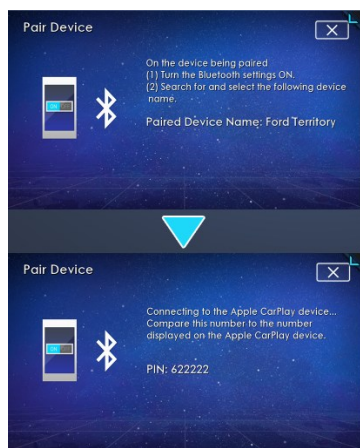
Pair Device

On the device being paired
(1) Turn the Bluetooth settings ON.
(2) Search for and select the following device name.

Paired Device Name: Ford Territory

Pair Device

Connecting to the Apple CarPlay device...
Compare this number to the number displayed on the Apple CarPlay device.

PIN: 622222